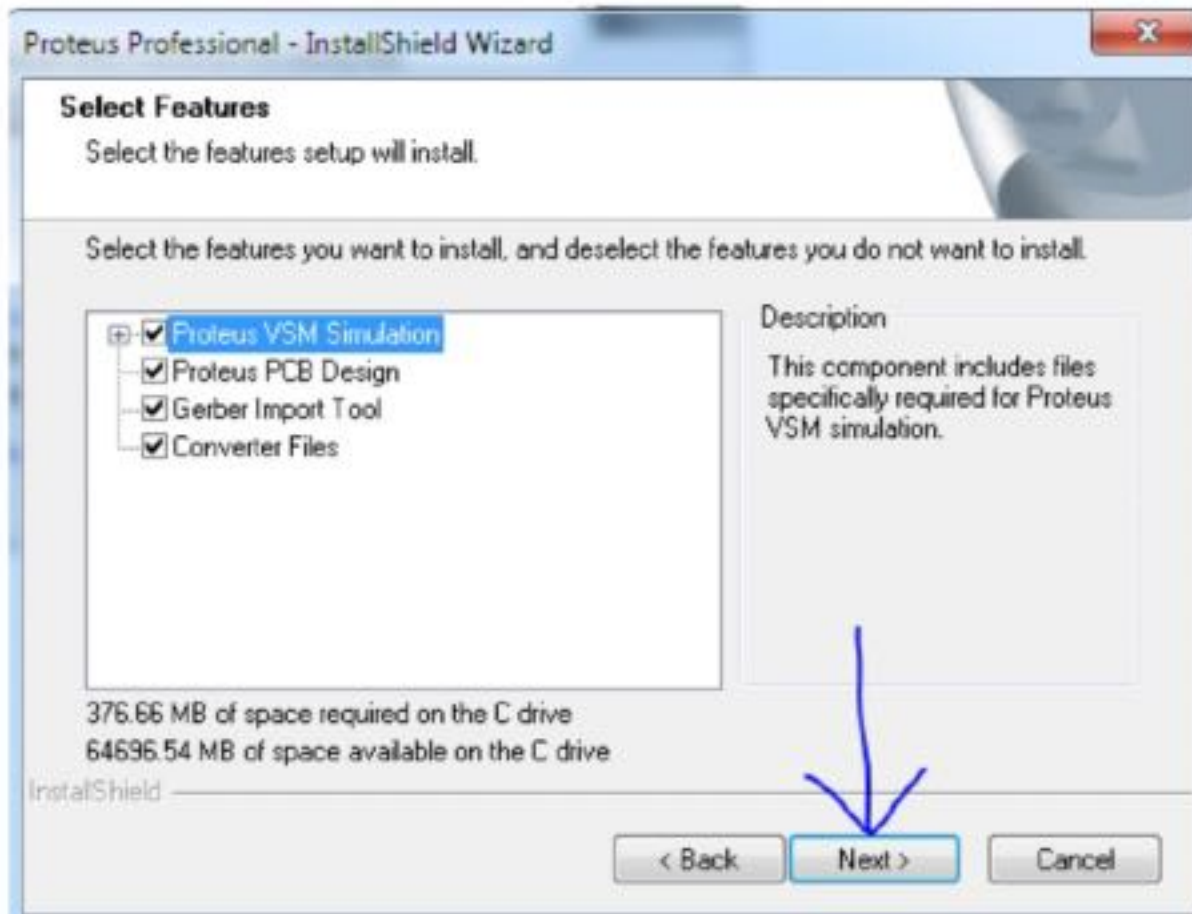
Proteus Professional - InstallShield Wizard

Select Features

Select the features setup will install.

Select the features you want to install, and deselect the features you do not want to install.

Proteus VSM Simulation
Proteus PCB Design
Gerber Import Tool
Converter Files

Description

This component includes files specifically required for Proteus VSM simulation.

376.66 MB of space required on the C drive
64696.54 MB of space available on the C drive

InstallShield

< Back
Next >
Cancel